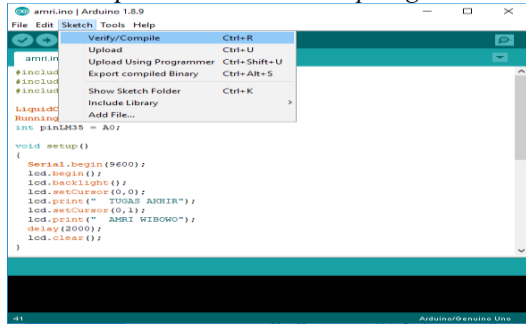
amri.ino | Arduino 1.8.9

File Edit Sketch Tools Help

| Verify/Compile | Ctrl+R |
|---|---|
| Upload | Ctrl+U |
| Upload Using Programmer | Ctrl+Shift+U |
| Export compiled Binary | Ctrl+Alt+S |
| Show Sketch Folder | Ctrl+K |
| Include Library | > |
| Add File... | |

amri.in

#includ
#includ
#includ

LiquidC
Running
int pinLM35 = A0;

void setup()
{
Serial.begin(9600);
lcd.begin();
lcd.backlight();
lcd.setCursor(0,0);
lcd.print(" TUGAS AKHIR");
lcd.setCursor(0,1);
lcd.print(" AMRI WIBOWO");
delay(2000);
lcd.clear();
}

41

Arduino/Genuino Uno